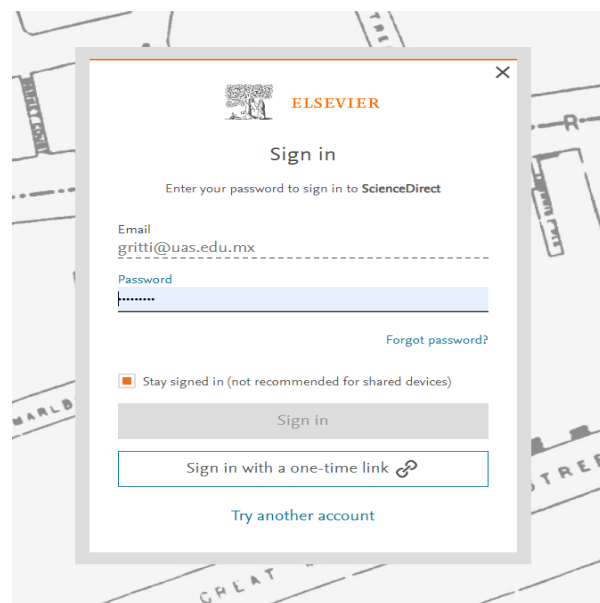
×

ELSEVIER

Sign in

Enter your password to sign in to ScienceDirect

Email
gritti@uas.edu.mx

Password
•••••••••

Forgot password?

Stay signed in (not recommended for shared devices)

Sign in

Sign in with a one-time link

Try another account

MARLB

STREE

GREAT

R